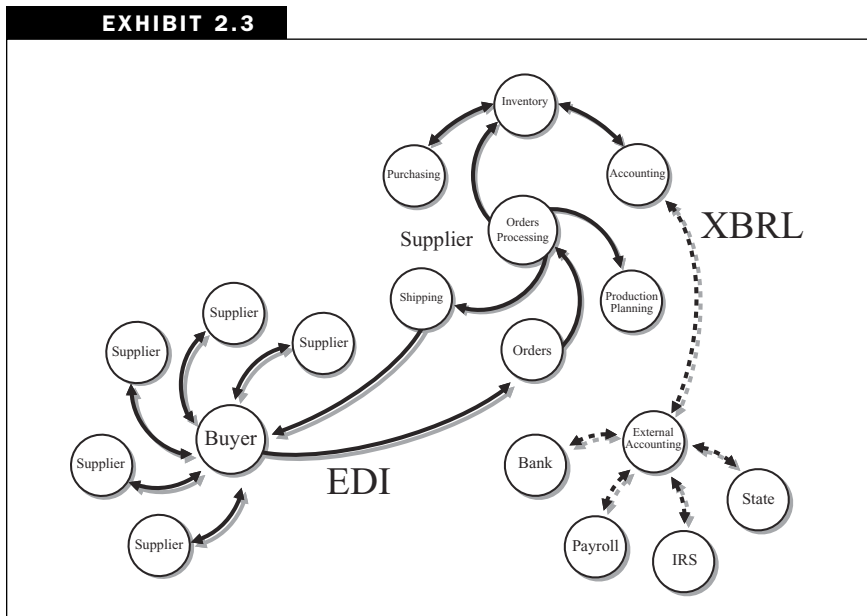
EXHIBIT 2.3

Inventory

Purchasing

Accounting

Supplier

Orders Processing

XBRL

Shipping

Production Planning

Supplier

Supplier

Supplier

Orders

Buyer

External Accounting

Supplier

Bank

State

EDI

Supplier

Payroll

IRS